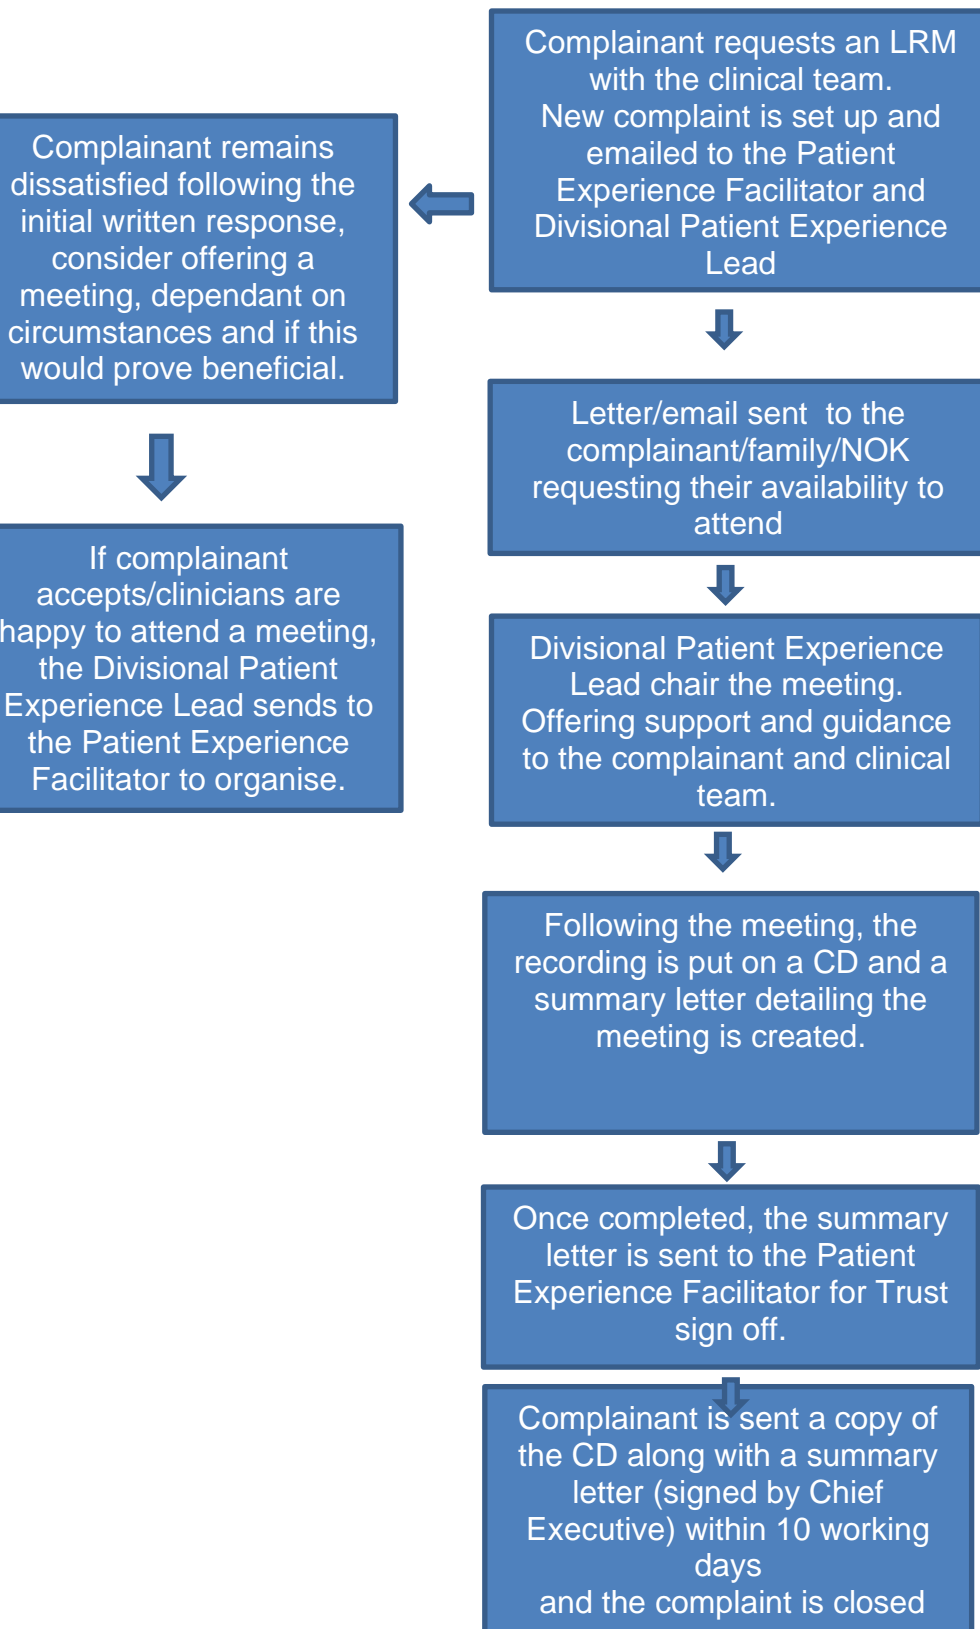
Complainant remains dissatisfied following the initial written response, consider offering a meeting, dependant on circumstances and if this would prove beneficial.

If complainant accepts/clinicians are happy to attend a meeting, the Divisional Patient Experience Lead sends to the Patient Experience Facilitator to organise.

Complainant requests an LRM with the clinical team.
New complaint is set up and emailed to the Patient Experience Facilitator and Divisional Patient Experience Lead

Letter/email sent to the complainant/family/NOK requesting their availability to attend

Divisional Patient Experience Lead chair the meeting. Offering support and guidance to the complainant and clinical team.

Following the meeting, the recording is put on a CD and a summary letter detailing the meeting is created.

Once completed, the summary letter is sent to the Patient Experience Facilitator for Trust sign off.

Complainant is sent a copy of the CD along with a summary letter (signed by Chief Executive) within 10 working days
and the complaint is closed